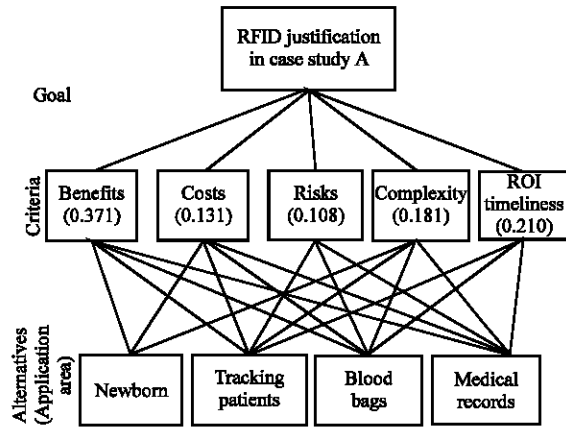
RFID justification in case study A

Goal

Criteria

Benefits (0.371)

Costs (0.131)

Risks (0.108)

Complexity (0.181)

ROI timeliness (0.210)

Alternatives (Application area)

Newborn

Tracking patients

Blood bags

Medical records